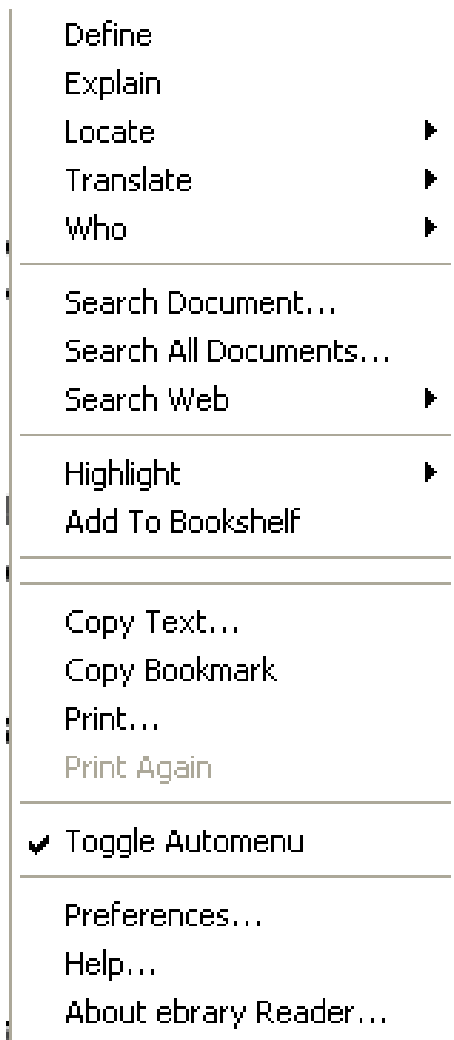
Define
Explain
Locate
Translate
Who

Search Document...
Search All Documents...
Search Web

Highlight
Add To Bookshelf

Copy Text...
Copy Bookmark
Print...
Print Again

✔ Toggle Automenu

Preferences...
Help...
About ebrary Reader...